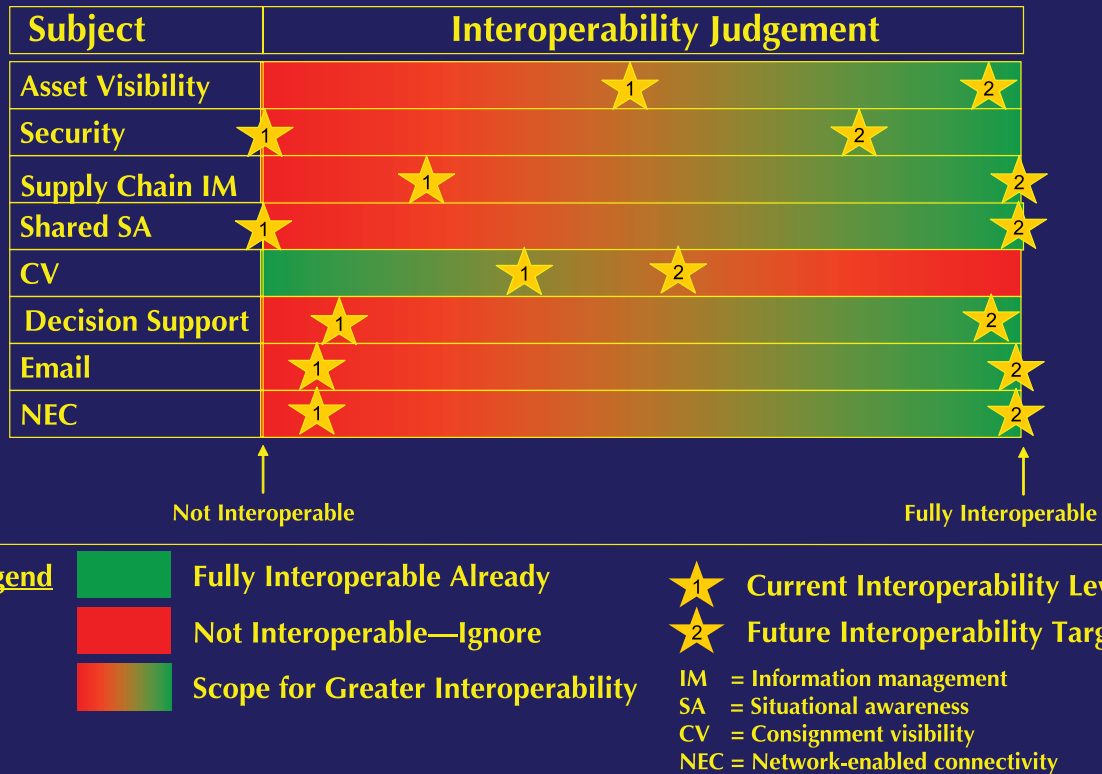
| Subject | Interoperability Judgement |
|---|---|
| Asset Visibility | 1 2 |
| Security | 1 2 |
| Supply Chain IM | 1 2 |
| Shared SA | 1 2 |
| CV | 1 2 |
| Decision Support | 1 2 |
| Email | 1 2 |
| NEC | 1 2 |

Not Interoperable

Fully Interoperable

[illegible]gend

Fully Interoperable Already

Not Interoperable—Ignore

Scope for Greater Interoperability

1 Current Interoperability Lev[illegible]

2 Future Interoperability Targ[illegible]

IM = Information management
SA = Situational awareness
CV = Consignment visibility
NEC = Network-enabled connectivity